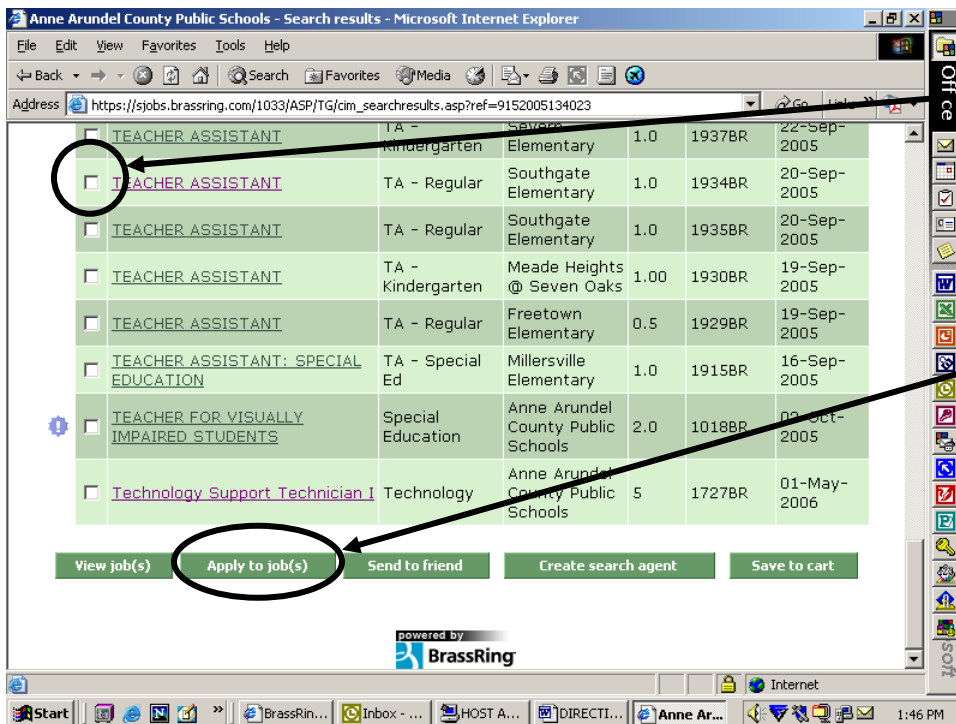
Anne Arundel County Public Schools - Search results - Microsoft Internet Explorer

File Edit View Favorites Tools Help

Back Search Favorites Media

Address https://sjobs.brassring.com/1033/ASP/TG/cim_searchresults.asp?ref=9152005134023

Go Links

| | | | | | | |
|---|---|---|---|---|---|---|
| | TEACHER ASSISTANT | TA - Kindergarten | Severn Elementary | 1.0 | 1937BR | 22-Sep-2005 |
| | TEACHER ASSISTANT | TA - Regular | Southgate Elementary | 1.0 | 1934BR | 20-Sep-2005 |
| | TEACHER ASSISTANT | TA - Regular | Southgate Elementary | 1.0 | 1935BR | 20-Sep-2005 |
| | TEACHER ASSISTANT | TA - Kindergarten | Meade Heights @ Seven Oaks | 1.00 | 1930BR | 19-Sep-2005 |
| | TEACHER ASSISTANT | TA - Regular | Freetown Elementary | 0.5 | 1929BR | 19-Sep-2005 |
| | TEACHER ASSISTANT: SPECIAL EDUCATION | TA - Special Ed | Millersville Elementary | 1.0 | 1915BR | 16-Sep-2005 |
| | TEACHER FOR VISUALLY IMPAIRED STUDENTS | Special Education | Anne Arundel County Public Schools | 2.0 | 1018BR | 03-Oct-2005 |
| | Technology Support Technician I | Technology | Anne Arundel County Public Schools | 5 | 1727BR | 01-May-2006 |

View job(s) Apply to job(s) Send to friend Create search agent Save to cart

powered by BrassRing

Internet

Office

Start BrassRin... Inbox - ... HOST A... DIRECTI... Anne Ar... 1:46 PM